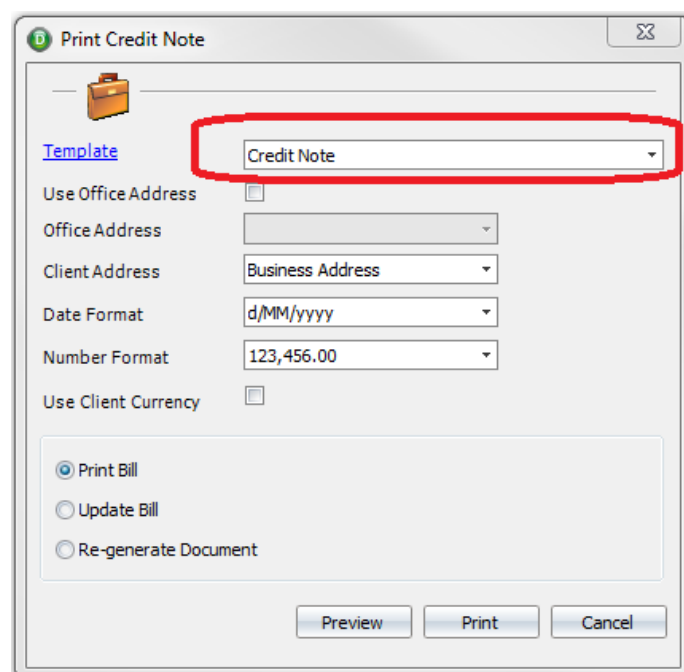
Print Credit Note

Template
Credit Note

Use Office Address

Office Address

Client Address
Business Address

Date Format
d/MM/yyyy

Number Format
123,456.00

Use Client Currency

Print Bill

Update Bill

Re-generate Document

Preview
Print
Cancel